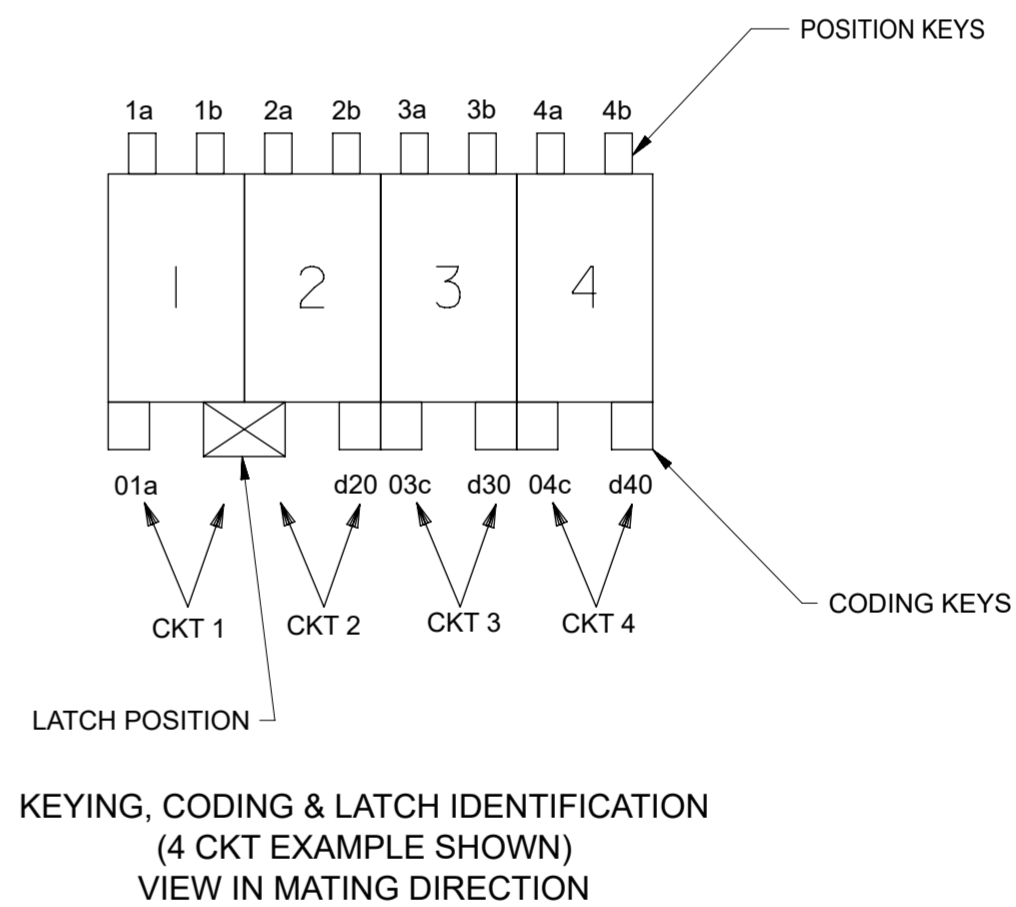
POSITION KEYS

1a 1b 2a 2b 3a 3b 4a 4b

1 2 3 4

01a d20 03c d30 04c d40

CKT 1 CKT 2 CKT 3 CKT 4

CODING KEYS

LATCH POSITION

KEYING, CODING & LATCH IDENTIFICATION
(4 CKT EXAMPLE SHOWN)
VIEW IN MATING DIRECTION